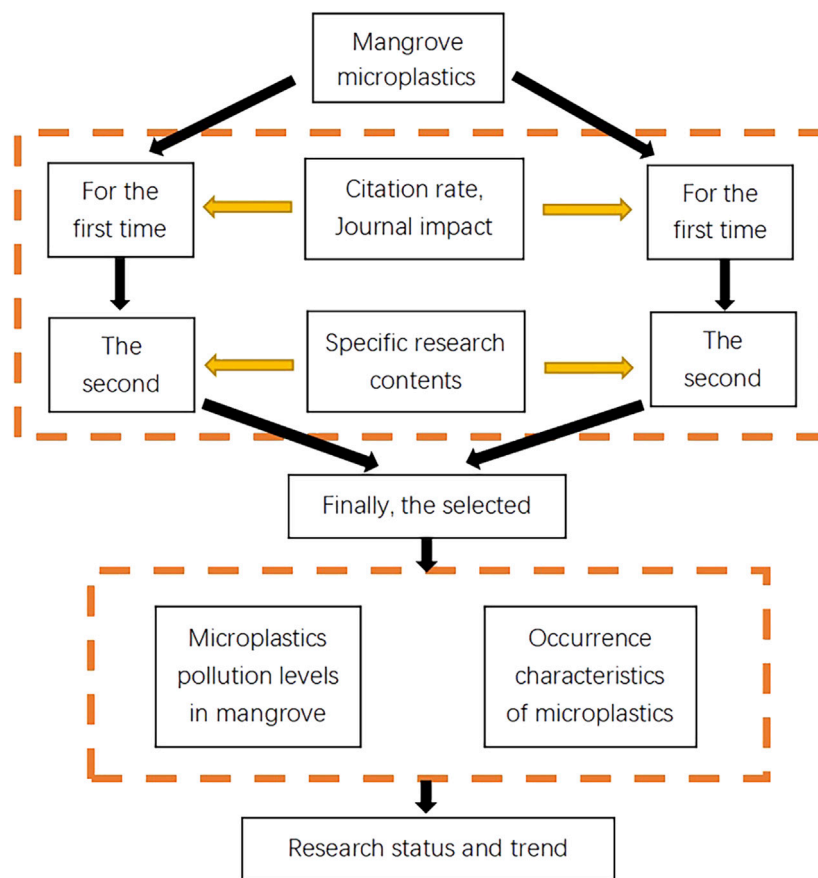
Mangrove microplastics

For the first time

Citation rate, Journal impact

For the first time

The second

Specific research contents

The second

Finally, the selected

Microplastics pollution levels in mangrove

Occurrence characteristics of microplastics

Research status and trend